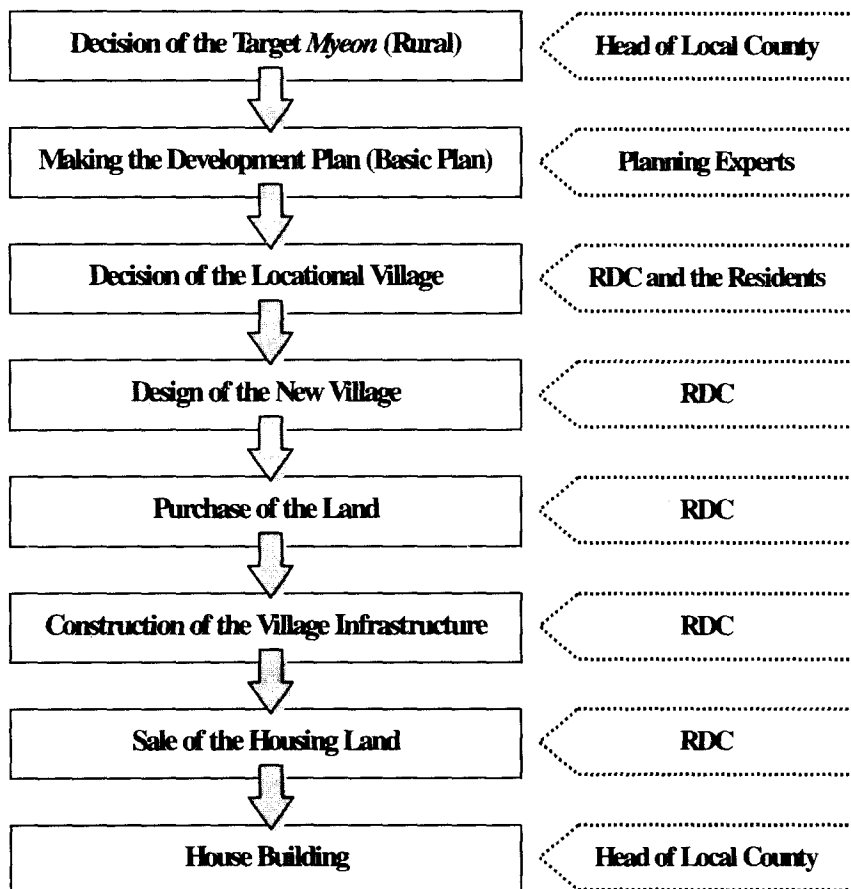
Decision of the Target *Myeon* (Rural)

Head of Local County

Making the Development Plan (Basic Plan)

Planning Experts

Decision of the Locational Village

RDC and the Residents

Design of the New Village

RDC

Purchase of the Land

RDC

Construction of the Village Infrastructure

RDC

Sale of the Housing Land

RDC

House Building

Head of Local County